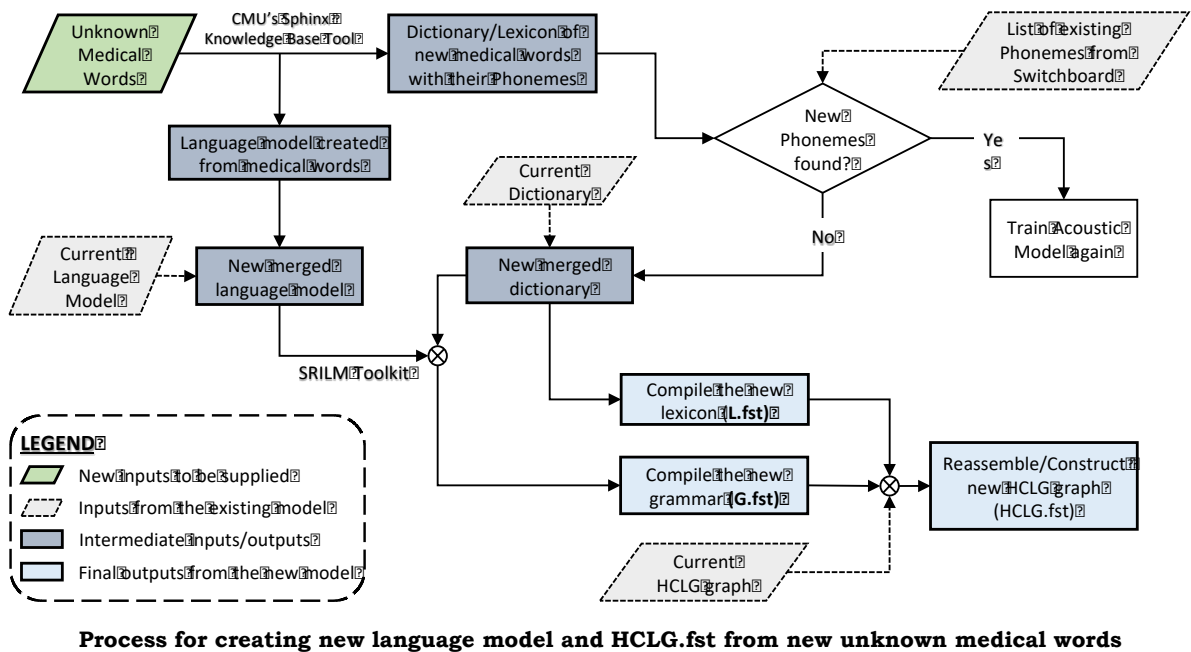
Unknown Medical Words

CMU's Sphinx Knowledge Base Tool

Dictionary/Lexicon of new medical words with their Phonemes

List of existing Phonemes from Switchboard

New Phonemes found?

Yes

Train Acoustic Model again

No

Language model created from medical words

Current Dictionary

Current Language Model

New merged language model

New merged dictionary

SRILM Toolkit

Compile the new lexicon (L.fst)

Compile the new grammar (G.fst)

Reassemble/Construct new HCLG graph (HCLG.fst)

Current HCLG graph

LEGEND

New inputs to be supplied

Inputs from the existing model

Intermediate inputs/outputs

Final outputs from the new model

Process for creating new language model and HCLG.fst from new unknown medical words